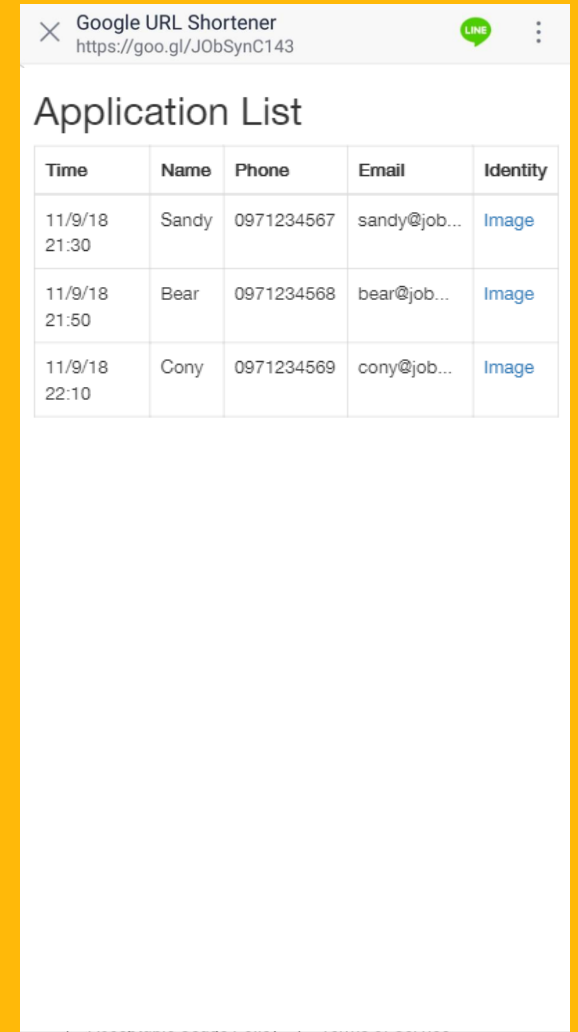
Google URL Shortener
https://goo.gl/JObSynC143

LINE

Application List

| Time | Name | Phone | Email | Identity |
|---|---|---|---|---|
| 11/9/18 21:30 | Sandy | 0971234567 | sandy@job... | Image |
| 11/9/18 21:50 | Bear | 0971234568 | bear@job... | Image |
| 11/9/18 22:10 | Cony | 0971234569 | cony@job... | Image |

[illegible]